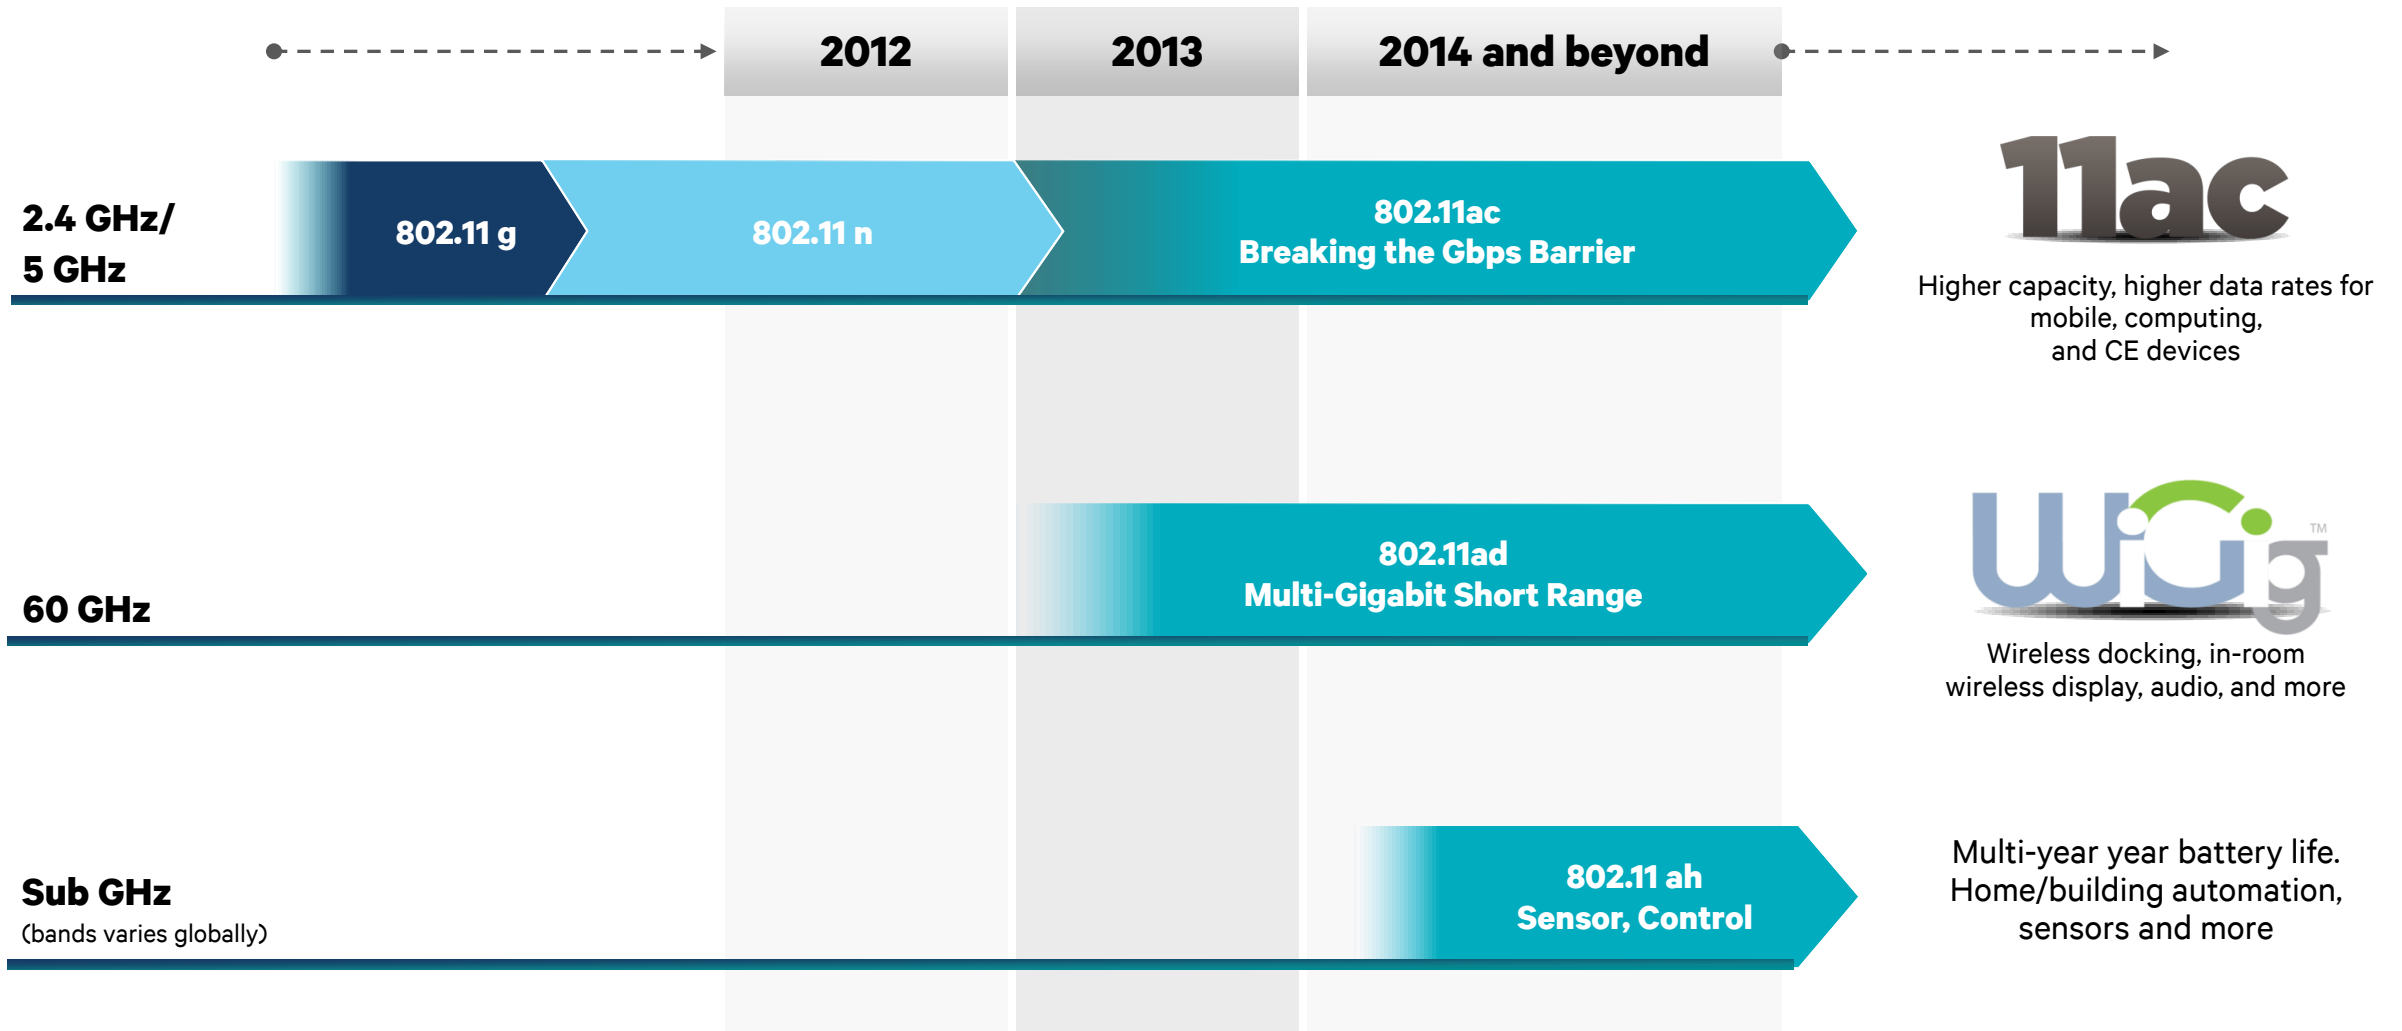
2012

2013

2014 and beyond

2.4 GHz/
5 GHz

802.11 g

802.11 n

802.11ac
Breaking the Gbps Barrier

11ac

Higher capacity, higher data rates for mobile, computing, and CE devices

60 GHz

802.11ad
Multi-Gigabit Short Range

WiGig™

Wireless docking, in-room wireless display, audio, and more

Sub GHz
(bands varies globally)

802.11 ah
Sensor, Control

Multi-year year battery life. Home/building automation, sensors and more